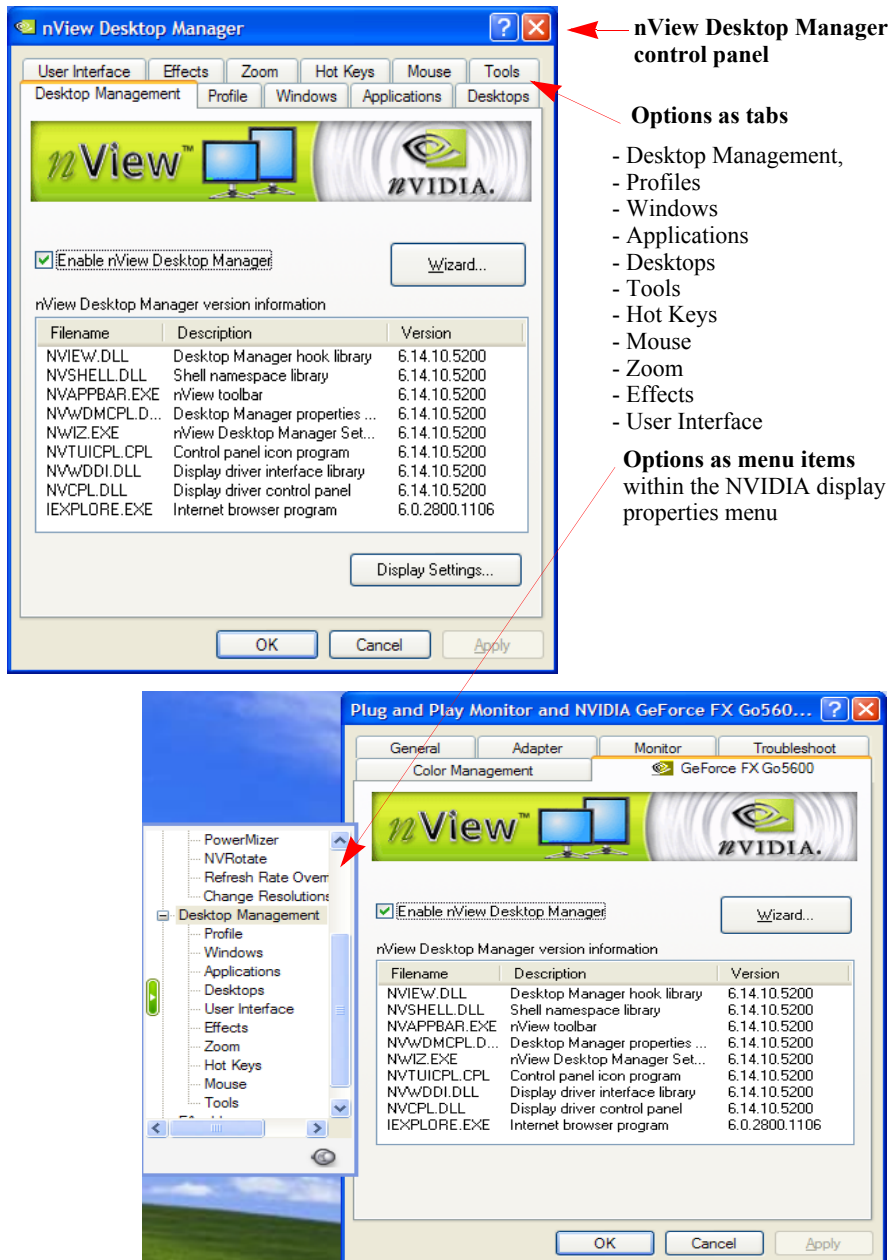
nView Desktop Manager

User Interface | Effects | Zoom | Hot Keys | Mouse | Tools
Desktop Management | Profile | Windows | Applications | Desktops

nView

nVIDIA.

Enable nView Desktop Manager

Wizard...

nView Desktop Manager version information

| Filename | Description | Version |
|---|---|---|
| NVIEW.DLL | Desktop Manager hook library | 6.14.10.5200 |
| NVSHELL.DLL | Shell namespace library | 6.14.10.5200 |
| NVAPPBAR.EXE | nView toolbar | 6.14.10.5200 |
| NVWDMCPL.D... | Desktop Manager properties ... | 6.14.10.5200 |
| NWIZ.EXE | nView Desktop Manager Set... | 6.14.10.5200 |
| NVTUICPL.CPL | Control panel icon program | 6.14.10.5200 |
| NVWDDI.DLL | Display driver interface library | 6.14.10.5200 |
| NVCPL.DLL | Display driver control panel | 6.14.10.5200 |
| IEXPLORE.EXE | Internet browser program | 6.0.2800.1106 |

Display Settings...

OK | Cancel | Apply

nView Desktop Manager control panel

Options as tabs

- Desktop Management,
- Profiles
- Windows
- Applications
- Desktops
- Tools
- Hot Keys
- Mouse
- Zoom
- Effects
- User Interface

Options as menu items within the NVIDIA display properties menu

PowerMizer
NVRotate
Refresh Rate Overr
Change Resolutions
Desktop Management
Profile
Windows
Applications
Desktops
User Interface
Effects
Zoom
Hot Keys
Mouse
Tools

Plug and Play Monitor and NVIDIA GeForce FX Go560...

General | Adapter | Monitor | Troubleshoot
Color Management | GeForce FX Go5600

nView

nVIDIA.

Enable nView Desktop Manager

Wizard...

nView Desktop Manager version information

| Filename | Description | Version |
|---|---|---|
| NVIEW.DLL | Desktop Manager hook library | 6.14.10.5200 |
| NVSHELL.DLL | Shell namespace library | 6.14.10.5200 |
| NVAPPBAR.EXE | nView toolbar | 6.14.10.5200 |
| NVWDMCPL.D... | Desktop Manager properties ... | 6.14.10.5200 |
| NWIZ.EXE | nView Desktop Manager Set... | 6.14.10.5200 |
| NVTUICPL.CPL | Control panel icon program | 6.14.10.5200 |
| NVWDDI.DLL | Display driver interface library | 6.14.10.5200 |
| NVCPL.DLL | Display driver control panel | 6.14.10.5200 |
| IEXPLORE.EXE | Internet browser program | 6.0.2800.1106 |

OK | Cancel | Apply